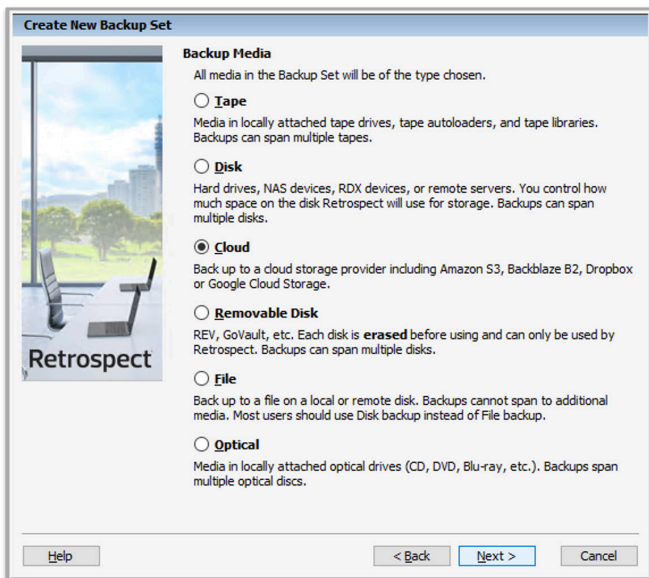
Create New Backup Set

Retrospect

Backup Media

All media in the Backup Set will be of the type chosen.

Tape

Media in locally attached tape drives, tape autoloaders, and tape libraries. Backups can span multiple tapes.

Disk

Hard drives, NAS devices, RDX devices, or remote servers. You control how much space on the disk Retrospect will use for storage. Backups can span multiple disks.

Cloud

Back up to a cloud storage provider including Amazon S3, Backblaze B2, Dropbox or Google Cloud Storage.

Removable Disk

REV, GoVault, etc. Each disk is **erased** before using and can only be used by Retrospect. Backups can span multiple disks.

File

Back up to a file on a local or remote disk. Backups cannot span to additional media. Most users should use Disk backup instead of File backup.

Optical

Media in locally attached optical drives (CD, DVD, Blu-ray, etc.). Backups span multiple optical discs.

Help

< Back

Next >

Cancel